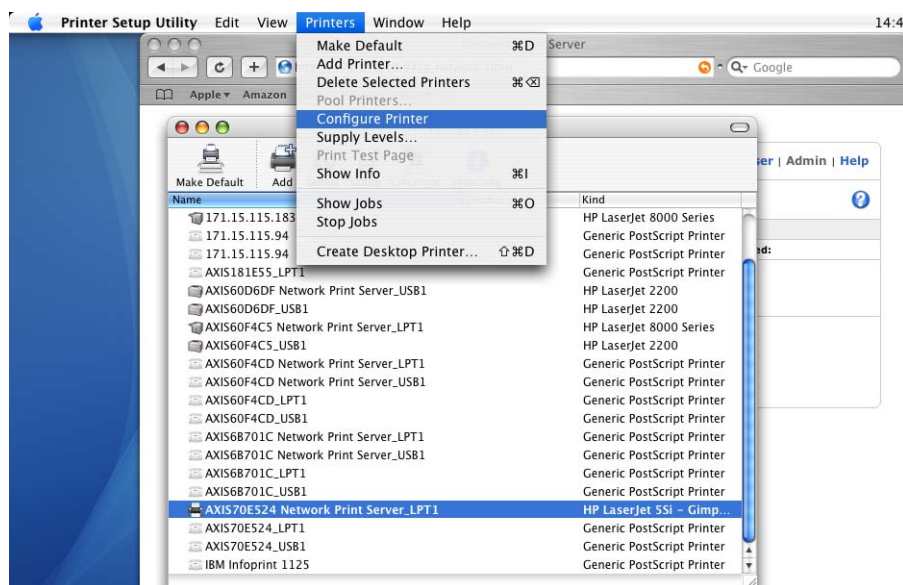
Printer Setup Utility Edit View Printers Window Help 14:4

Make Default ⌘D
Add Printer...
Delete Selected Printers ⌘⌫
Pool Printers...
Configure Printer
Supply Levels...
Print Test Page
Show Info ⌘I
Show Jobs ⌘O
Stop Jobs
Create Desktop Printer... ⇧⌘D

Server
Q- Google
Apple ▾ Amazon

Make Default Add

ser | Admin | Help

ed:

| Name | Kind |
|---|---|
| 171.15.115.183 | HP LaserJet 8000 Series |
| 171.15.115.94 | Generic PostScript Printer |
| 171.15.115.94 | Generic PostScript Printer |
| AXIS181E55_LPT1 | Generic PostScript Printer |
| AXIS60D6DF Network Print Server_USB1 | HP LaserJet 2200 |
| AXIS60D6DF_USB1 | HP LaserJet 2200 |
| AXIS60F4C5 Network Print Server_LPT1 | HP LaserJet 8000 Series |
| AXIS60F4C5_USB1 | HP LaserJet 2200 |
| AXIS60F4CD Network Print Server_LPT1 | Generic PostScript Printer |
| AXIS60F4CD Network Print Server_USB1 | Generic PostScript Printer |
| AXIS60F4CD_LPT1 | Generic PostScript Printer |
| AXIS60F4CD_USB1 | Generic PostScript Printer |
| AXIS6B701C Network Print Server_LPT1 | Generic PostScript Printer |
| AXIS6B701C Network Print Server_USB1 | Generic PostScript Printer |
| AXIS6B701C_LPT1 | Generic PostScript Printer |
| AXIS6B701C_USB1 | Generic PostScript Printer |
| AXIS70E524 Network Print Server_LPT1 | HP LaserJet 5Si - Gimp... |
| AXIS70E524_LPT1 | Generic PostScript Printer |
| AXIS70E524_USB1 | Generic PostScript Printer |
| IBM Infoprint 1125 | Generic PostScript Printer |